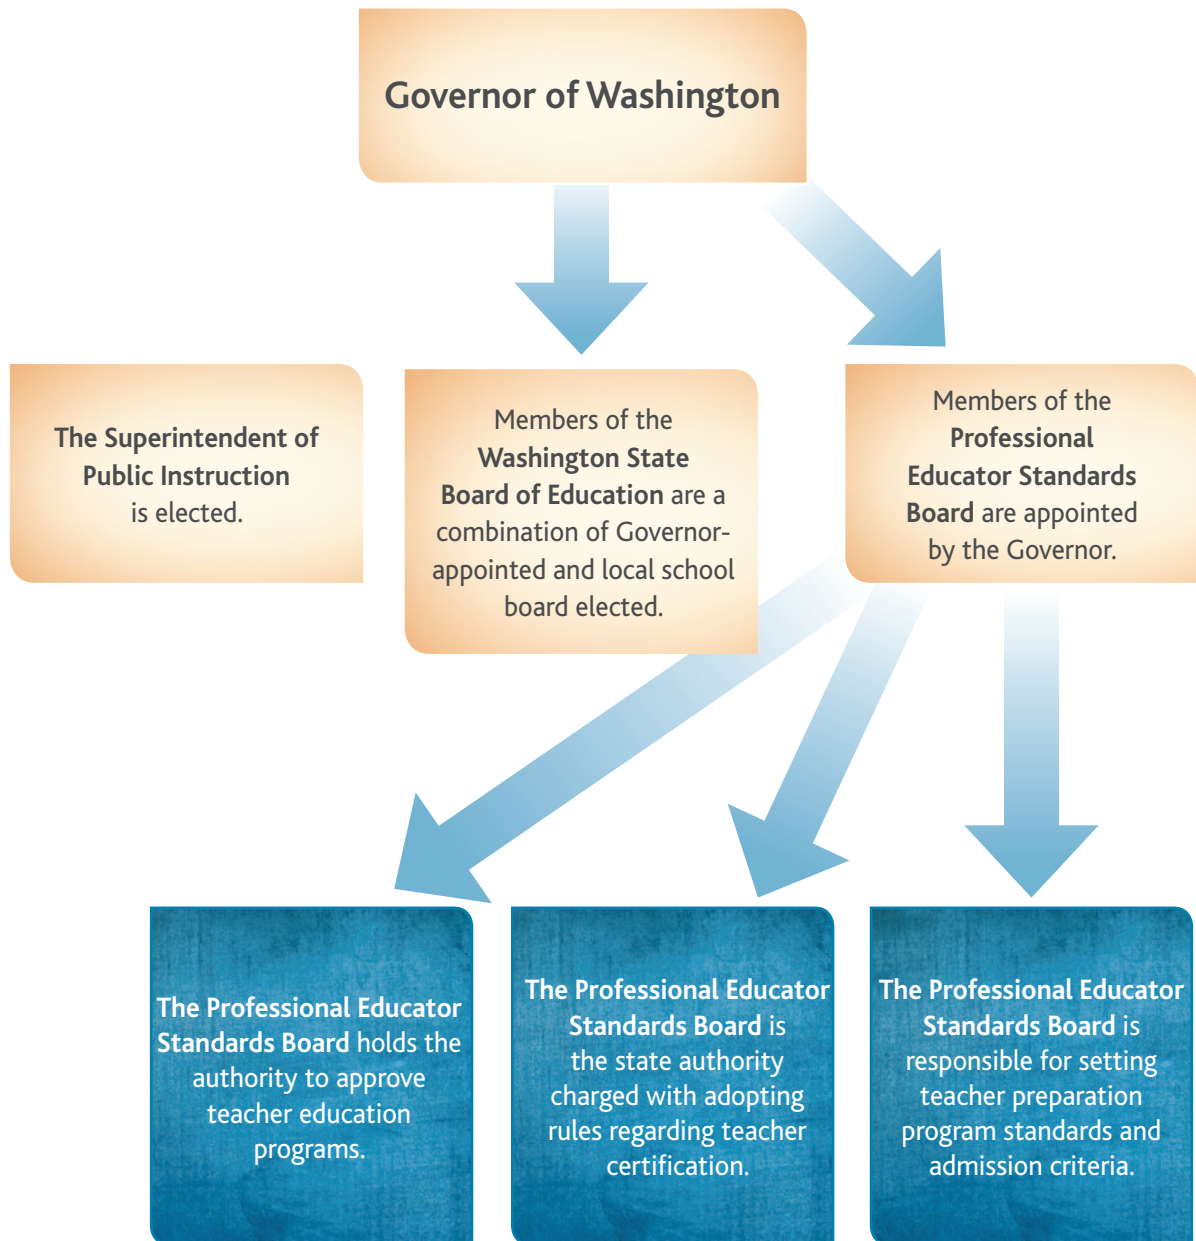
Governor of Washington

The Superintendent of Public Instruction is elected.

Members of the Washington State Board of Education are a combination of Governor-appointed and local school board elected.

Members of the Professional Educator Standards Board are appointed by the Governor.

The Professional Educator Standards Board holds the authority to approve teacher education programs.

The Professional Educator Standards Board is the state authority charged with adopting rules regarding teacher certification.

The Professional Educator Standards Board is responsible for setting teacher preparation program standards and admission criteria.